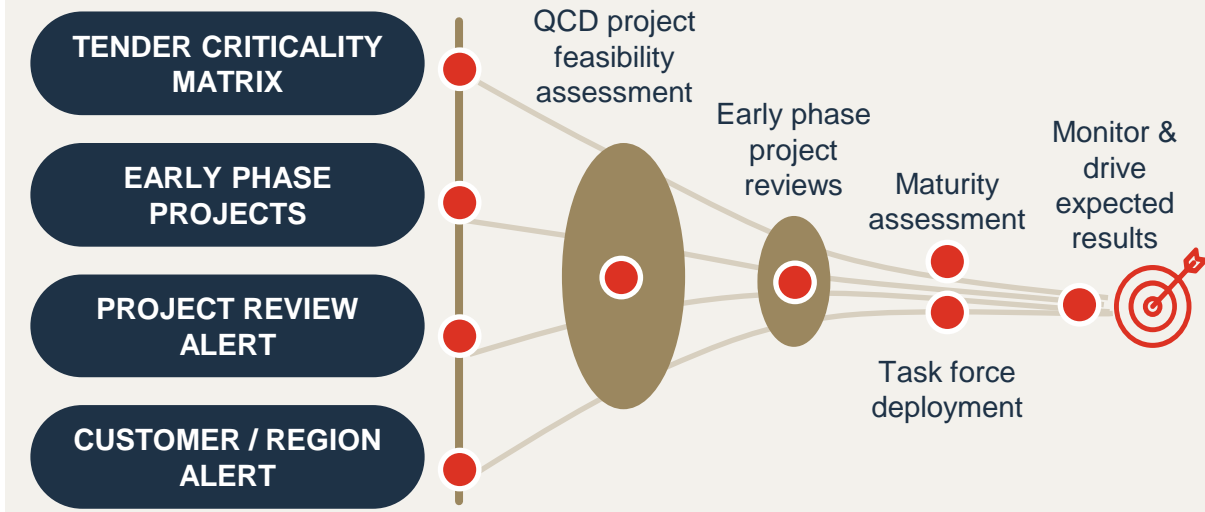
TENDER CRITICALITY MATRIX

EARLY PHASE PROJECTS

PROJECT REVIEW ALERT

CUSTOMER / REGION ALERT

QCD project feasibility assessment

Early phase project reviews

Maturity assessment

Task force deployment

Monitor & drive expected results